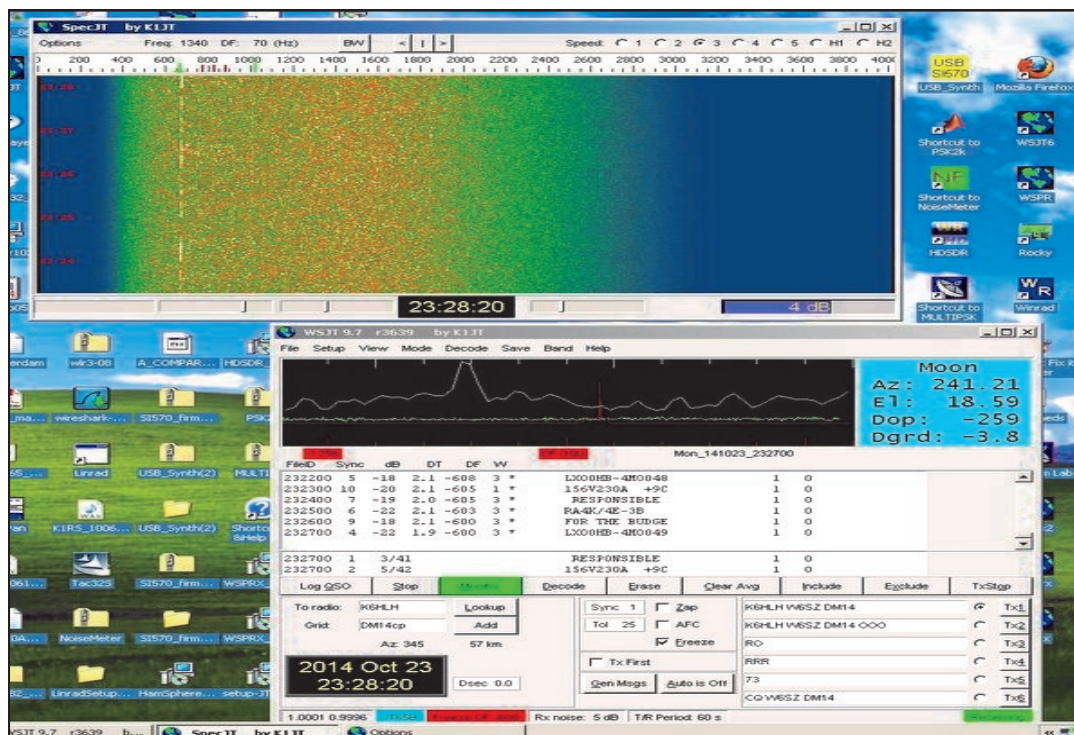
SpecJT by K1JT

Options Freq: 1340 DF: 70 (Hz) BW < | > Speed: 1 2 3 4 5 H1 H2

200 400 600 800 1000 1200 1400 1600 1800 2000 2200 2400 2600 2800 3000 3200 3400 3600 3800 4000

23:28:20 4 dB

USB Si570 USB_Synth Mozilla Firefox

Shortcut to PSK2k WSJT6

Shortcut to NoiseMeter WSPR

HDSDR Rocky

Shortcut to MULTIPSK Winrad

WSJT 9.7 r3639 by K1JT

File Setup View Mode Decode Save Band Help

Moon
Az: 241.21
El: 18.59
Dop: -259
Dgrd: -3.8

Mon_141023_232700

| FileID | Sync | dB | DT | DF | W | | | |
|---|---|---|---|---|---|---|---|---|
| 232200 | 5 | -18 | 2.1 | -608 | 3 * | LX00HB-4M0048 | 1 | 0 |
| 232300 | 10 | -20 | 2.1 | -605 | 1 * | 156V230A +9C | 1 | 0 |
| 232400 | 7 | -19 | 2.0 | -605 | 3 * | RESPONSIBLE | 1 | 0 |
| 232500 | 6 | -22 | 2.1 | -603 | 3 * | RA4K/4E-3B | 1 | 0 |
| 232600 | 9 | -18 | 2.1 | -600 | 3 * | FOR THE BUDGE | 1 | 0 |
| 232700 | 4 | -22 | 1.9 | -600 | 3 * | LX00HB-4M0049 | 1 | 0 |

232700 1 3/41 RESPONSIBLE 1 0
232700 2 5/42 156V230A +9C 1 0

Log QSO Stop Monitor Decode Erase Clear Avg Include Exclude TxStop

To radio: K6HLH Lookup
Grid: DM14cp Add
Az: 345 57 km

2014 Oct 23
23:28:20

Dsec 0.0

Sync 1 Zap
Tol 25 AFC
Freeze

Tx First

Gen Msgs Auto is Off

K6HLH W6SZ DM14 Tx1
K6HLH W6SZ DM14 OOO Tx2
RO Tx3
RRR Tx4
73 Tx5
CQ W6SZ DM14 Tx6

1.0001 0.9996 Rx noise: 5 dB T/R Period: 60 s Receiving

erdam wlr3-08 A_COMPAR... HDSDR
ma... wireshark-... SI570_firm... PSK
55_... Linrad USB_Synth(2) MULTI
Van K1RS_1006... USB_Synth(2) Shortc
061... Tac32s SI570_firm... WSPRX
DA... NoiseMeter SI570_firm... WSPRX
82_... LinradSetup... HamSphere... setup-JT

WSJT 9.7 r3639 b... SpecJT by K1JT Options